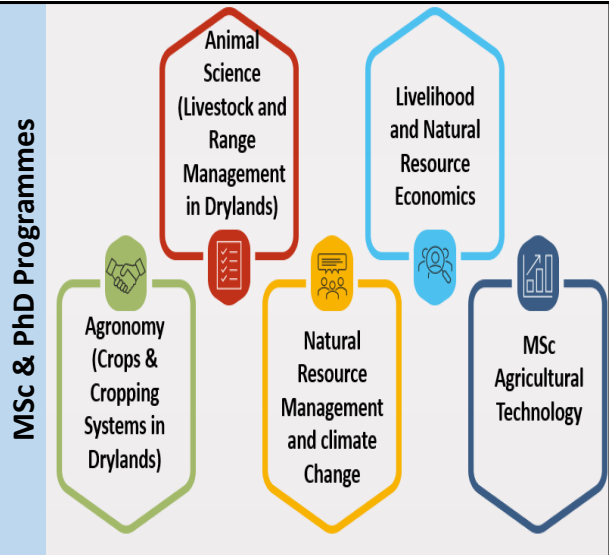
MSc & PhD Programmes

Agronomy (Crops & Cropping Systems in Drylands)

Animal Science (Livestock and Range Management in Drylands)

Natural Resource Management and climate Change

Livelihood and Natural Resource Economics

MSc Agricultural Technology